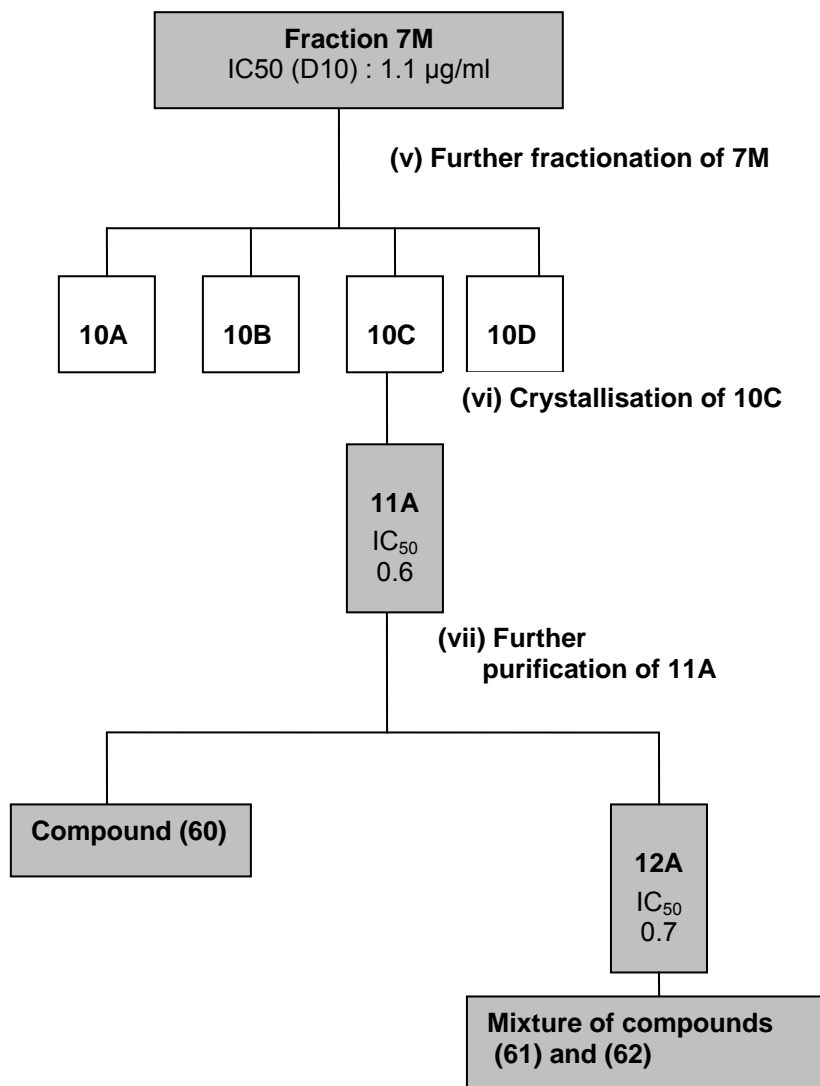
**Fraction 7M**
IC50 (D10) : 1.1 µg/ml

**(v) Further fractionation of 7M**

**10A**

**10B**

**10C**

**10D**

**(vi) Crystallisation of 10C**

**11A**
$IC_{50}$
0.6

**(vii) Further purification of 11A**

**Compound (60)**

**12A**
$IC_{50}$
0.7

**Mixture of compounds (61) and (62)**